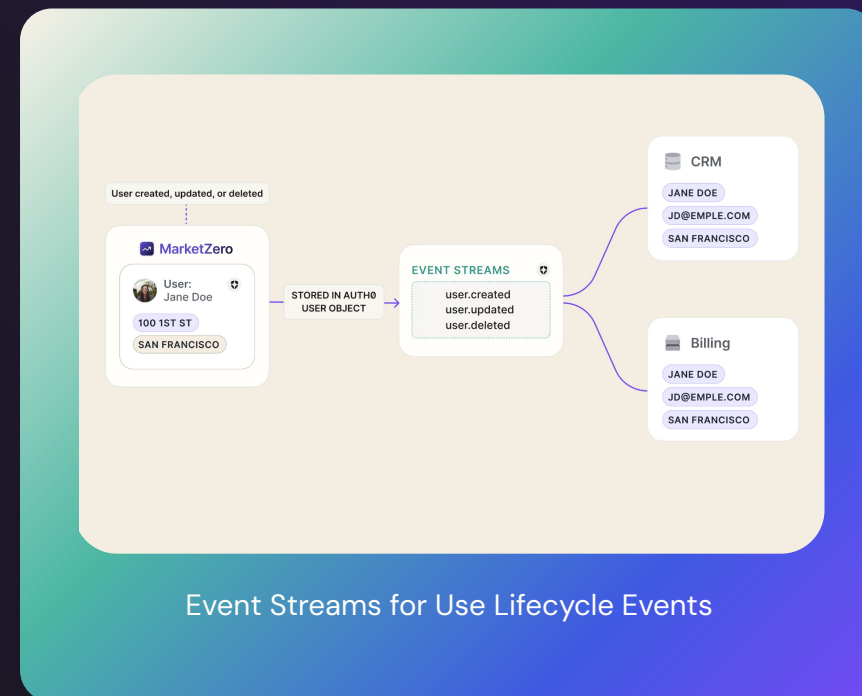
User created, updated, or deleted

MarketZero

User:
Jane Doe

100 1ST ST

SAN FRANCISCO

STORED IN AUTH0
USER OBJECT

EVENT STREAMS

user.created
user.updated
user.deleted

CRM

JANE DOE

JD@EMPLE.COM

SAN FRANCISCO

Billing

JANE DOE

JD@EMPLE.COM

SAN FRANCISCO

Event Streams for Use Lifecycle Events